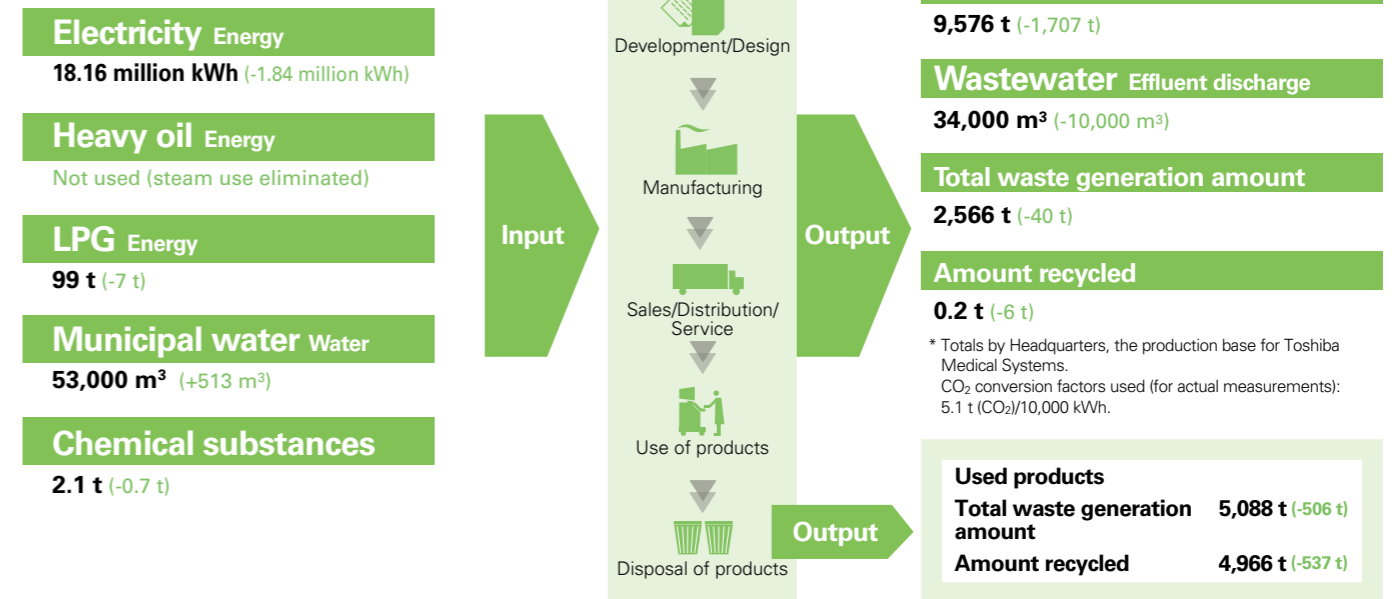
Electricity Energy
18.16 million kWh (-1.84 million kWh)

Heavy oil Energy
Not used (steam use eliminated)

LPG Energy
99 t (-7 t)

Municipal water Water
53,000 m³ (+513 m³)

Chemical substances
2.1 t (-0.7 t)

Input

Development/Design

Manufacturing

Sales/Distribution/ Service

Use of products

Disposal of products

Output

Output

9,576 t (-1,707 t)

Wastewater Effluent discharge
34,000 m³ (-10,000 m³)

Total waste generation amount
2,566 t (-40 t)

Amount recycled
0.2 t (-6 t)

* Totals by Headquarters, the production base for Toshiba Medical Systems.
CO₂ conversion factors used (for actual measurements): 5.1 t (CO₂)/10,000 kWh.

| Used products | |
|---|---|
| Total waste generation amount | 5,088 t (-506 t) |
| Amount recycled | 4,966 t (-537 t) |